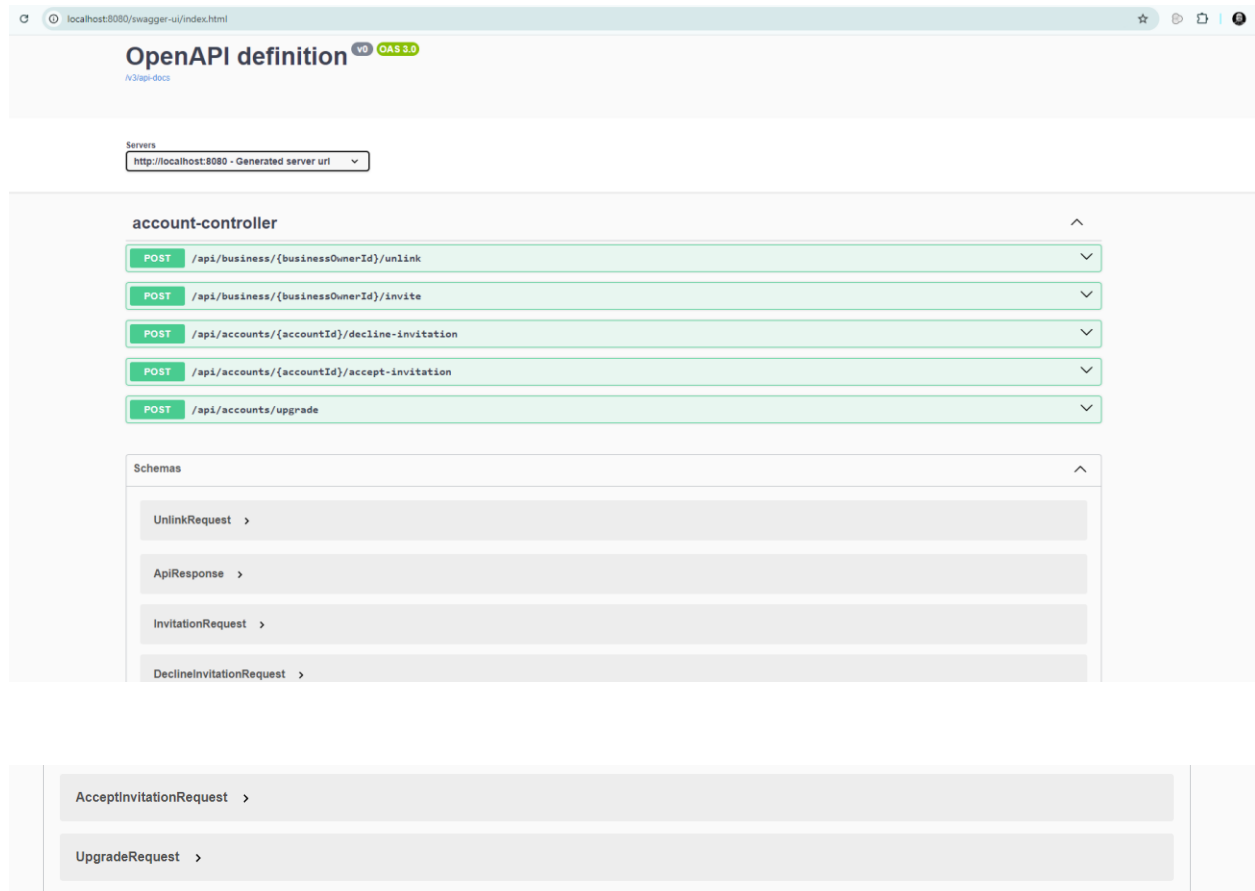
localhost:8080/swagger-ui/index.html

OpenAPI definition v0 OAS 3.0

/v3/api-docs

Servers

http://localhost:8080 - Generated server url

account-controller

POST /api/business/{businessOwnerId}/unlink

POST /api/business/{businessOwnerId}/invite

POST /api/accounts/{accountId}/decline-invitation

POST /api/accounts/{accountId}/accept-invitation

POST /api/accounts/upgrade

Schemas

UnlinkRequest

ApiResponse

InvitationRequest

DeclineInvitationRequest

AcceptInvitationRequest

UpgradeRequest